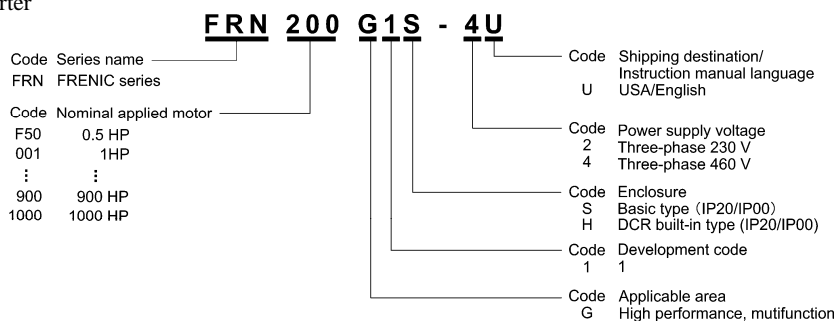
rter

FRN 200 G1S - 4U

Code Series name
FRN FRENIC series

Code Nominal applied motor
F50 0.5 HP
001 1HP
⋮ ⋮
900 900 HP
1000 1000 HP

Code Shipping destination/ Instruction manual language
U USA/English

Code Power supply voltage
2 Three-phase 230 V
4 Three-phase 460 V

Code Enclosure
S Basic type (IP20/IP00)
H DCR built-in type (IP20/IP00)

Code Development code
1 1

Code Applicable area
G High performance, mutifunction